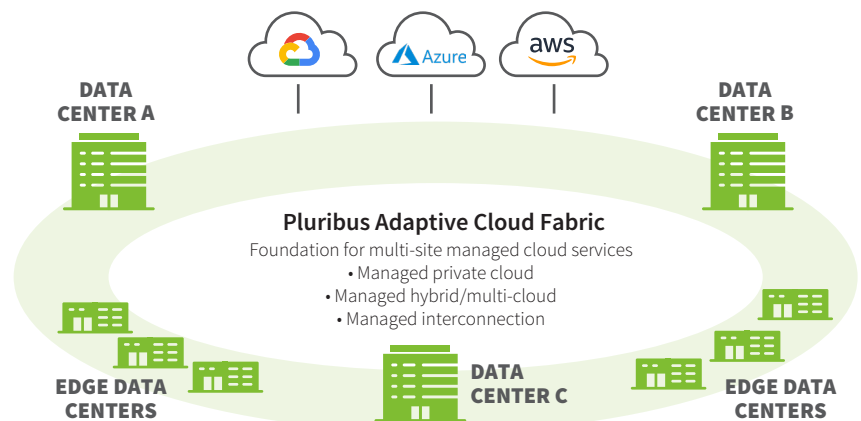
Azure

aws

DATA CENTER A

DATA CENTER B

Pluribus Adaptive Cloud Fabric

Foundation for multi-site managed cloud services
• Managed private cloud
• Managed hybrid/multi-cloud
• Managed interconnection

EDGE DATA CENTERS

DATA CENTER C

EDGE DATA CENTERS